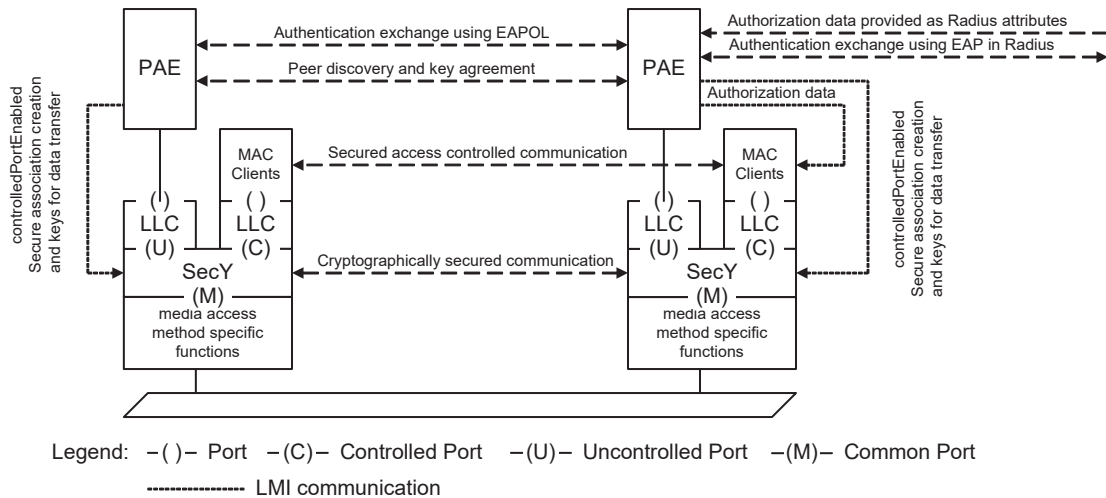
PAE

Authentication exchange using EAPOL

Peer discovery and key agreement

PAE

Authorization data provided as Radius attributes

Authentication exchange using EAP in Radius

Authorization data

controlledPortEnabled
Secure association creation
and keys for data transfer

MAC Clients

Secured access controlled communication

MAC Clients

( )
LLC
(U)

( )
LLC
(C)

SecY
(M)

Cryptographically secured communication

( )
LLC
(U)

( )
LLC
(C)

SecY
(M)

controlledPortEnabled
Secure association creation
and keys for data transfer

media access method specific functions

media access method specific functions

Legend: –( )– Port –(C)– Controlled Port –(U)– Uncontrolled Port –(M)– Common Port

LMI communication